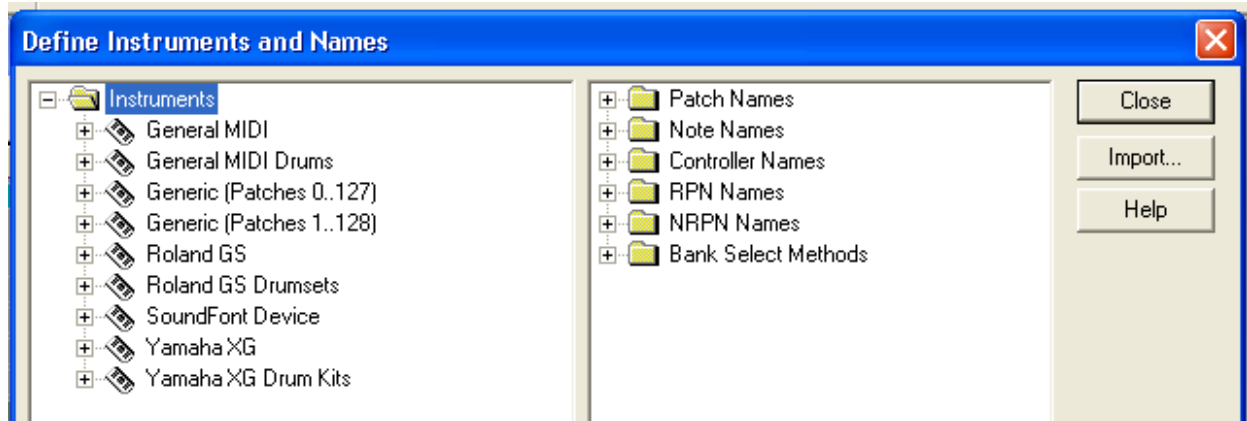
Define Instruments and Names

Instruments
General MIDI
General MIDI Drums
Generic (Patches 0..127)
Generic (Patches 1..128)
Roland GS
Roland GS Drumsets
SoundFont Device
Yamaha XG
Yamaha XG Drum Kits

Patch Names
Note Names
Controller Names
RPN Names
NRPN Names
Bank Select Methods

Close
Import...
Help